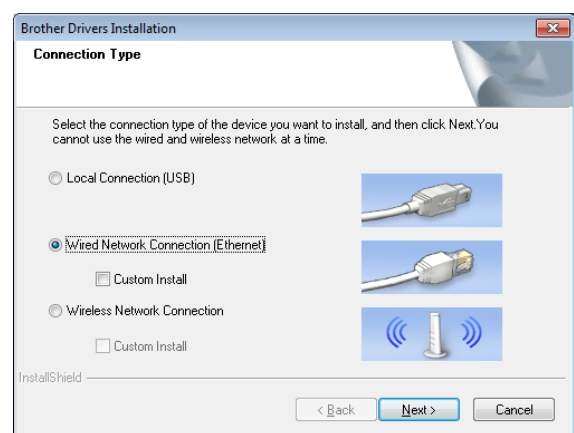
Brother Drivers Installation

Connection Type

Select the connection type of the device you want to install, and then click Next.You cannot use the wired and wireless network at a time.

Local Connection (USB)

Wired Network Connection (Ethernet)

Custom Install

Wireless Network Connection

Custom Install

InstallShield

< Back

Next >

Cancel